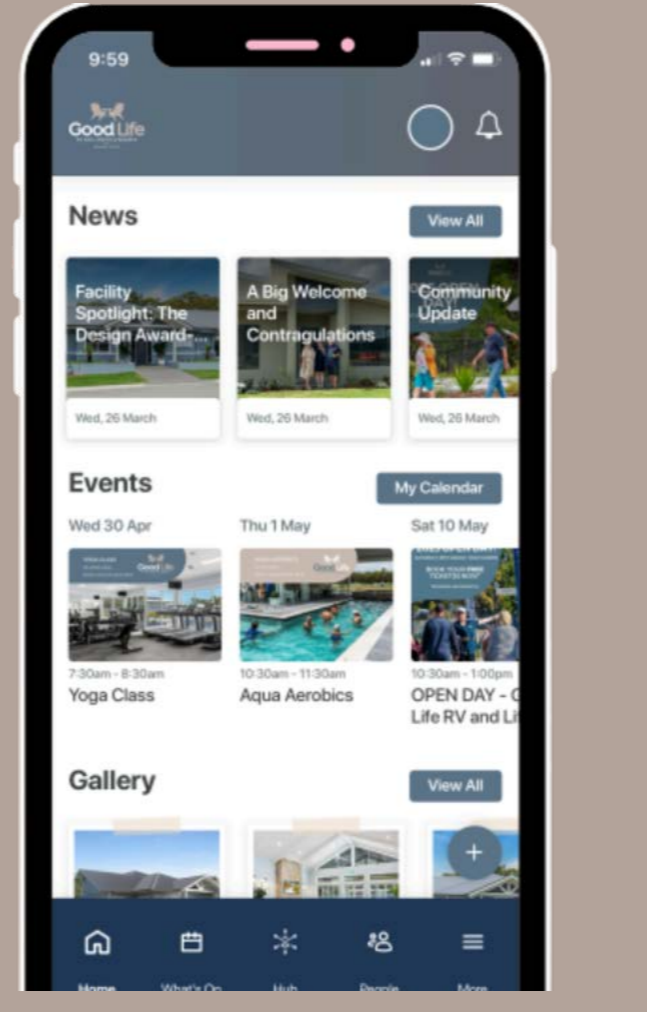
9:59

Good Life

News

View All

Facility Spotlight: The Design Award-...

Wed, 26 March

A Big Welcome and Contragulations

Wed, 26 March

Community Update

Wed, 26 March

Events

My Calendar

Wed 30 Apr

Good Life

7:30am - 8:30am

Yoga Class

Thu 1 May

Good Life

10:30am - 11:30am

Aqua Aerobics

Sat 10 May

BOOK YOUR FREE TICKETS NOW

10:30am - 1:00pm

OPEN DAY - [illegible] Life RV and Li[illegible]

Gallery

View All

+

Home

What's On

Hub

People

More